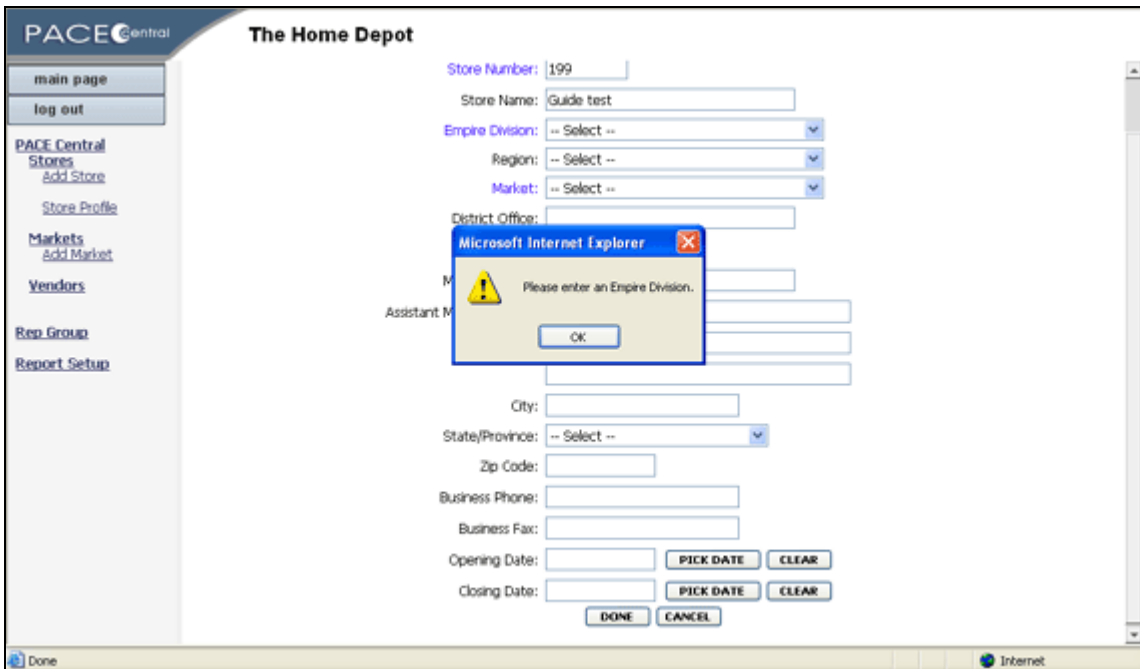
PACE Central

The Home Depot

main page
log out

PACE Central
Stores
Add Store
Store Profile
Markets
Add Market
Vendors
Rep Group
Report Setup

Store Number: 199
Store Name: Guide test
Empire Division: -- Select --
Region: -- Select --
Market: -- Select --
District Office:
M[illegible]
Assistant M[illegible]

Microsoft Internet Explorer
Please enter an Empire Division.
OK

City:
State/Province: -- Select --
Zip Code:
Business Phone:
Business Fax:
Opening Date: PICK DATE CLEAR
Closing Date: PICK DATE CLEAR
DONE CANCEL

Done
Internet